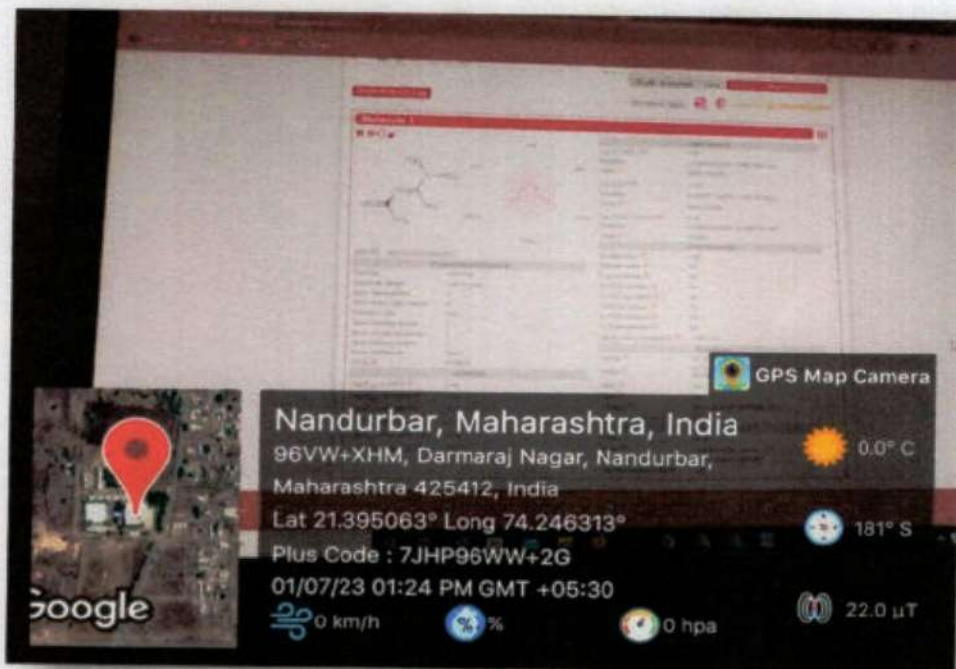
GPS Map Camera

Nandurbar, Maharashtra, India

96VW+XHM, Darmaraj Nagar, Nandurbar, Maharashtra 425412, India

Lat 21.395063° Long 74.246313°

Plus Code : 7JHP96WW+2G

01/07/23 01:24 PM GMT +05:30

0.0° C

181° S

22.0 µT

0 km/h

%

0 hpa

Google